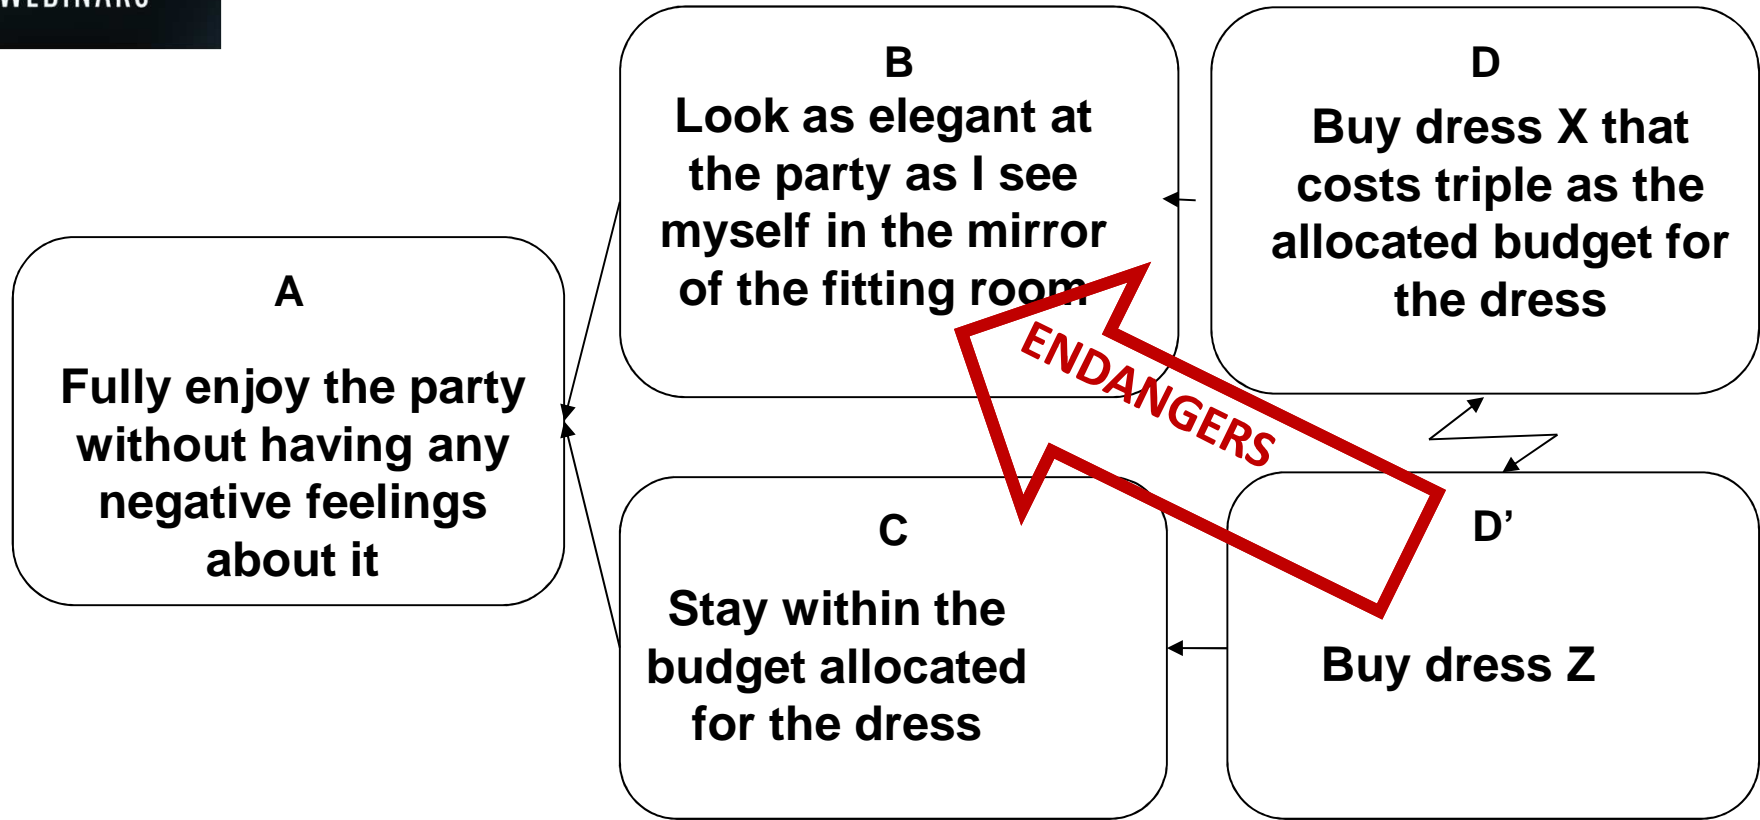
WEBINARS

A

Fully enjoy the party without having any negative feelings about it

B
Look as elegant at the party as I see myself in the mirror of the fitting room

D

Buy dress X that costs triple as the allocated budget for the dress

ENDANGERS

C

Stay within the budget allocated for the dress

D'

Buy dress Z